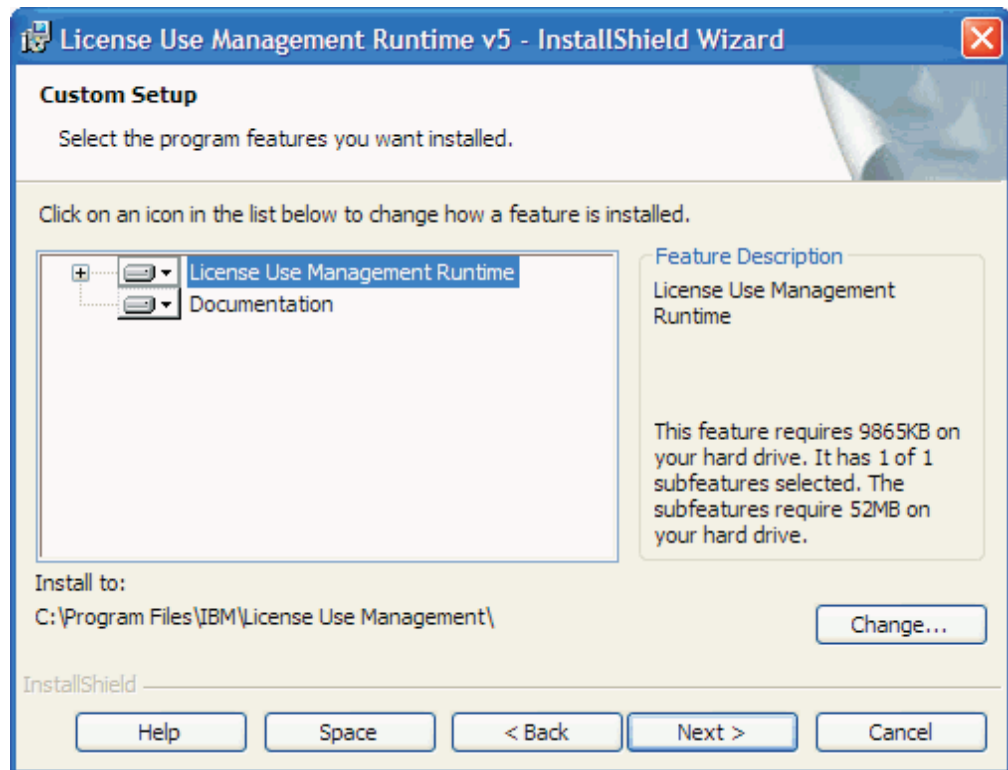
License Use Management Runtime v5 - InstallShield Wizard

Custom Setup

Select the program features you want installed.

Click on an icon in the list below to change how a feature is installed.

License Use Management Runtime
Documentation

Feature Description

License Use Management Runtime

This feature requires 9865KB on your hard drive. It has 1 of 1 subfeatures selected. The subfeatures require 52MB on your hard drive.

Install to:

C:\Program Files\IBM\License Use Management\

Change...

InstallShield

Help Space < Back Next > Cancel